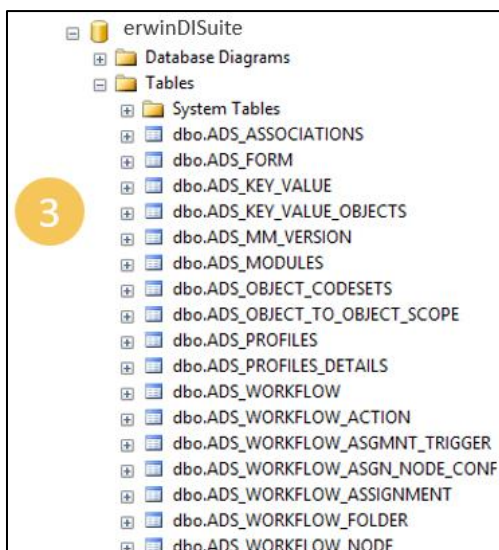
erwinDISuite
Database Diagrams
Tables
System Tables
dbo.ADS_ASSOCIATIONS
dbo.ADS_FORM
3
dbo.ADS_KEY_VALUE
dbo.ADS_KEY_VALUE_OBJECTS
dbo.ADS_MM_VERSION
dbo.ADS_MODULES
dbo.ADS_OBJECT_CODESETS
dbo.ADS_OBJECT_TO_OBJECT_SCOPE
dbo.ADS_PROFILES
dbo.ADS_PROFILES_DETAILS
dbo.ADS_WORKFLOW
dbo.ADS_WORKFLOW_ACTION
dbo.ADS_WORKFLOW_ASGMNT_TRIGGER
dbo.ADS_WORKFLOW_ASGN_NODE_CONF
dbo.ADS_WORKFLOW_ASSIGNMENT
dbo.ADS_WORKFLOW_FOLDER
dbo.ADS_WORKFLOW_NODE